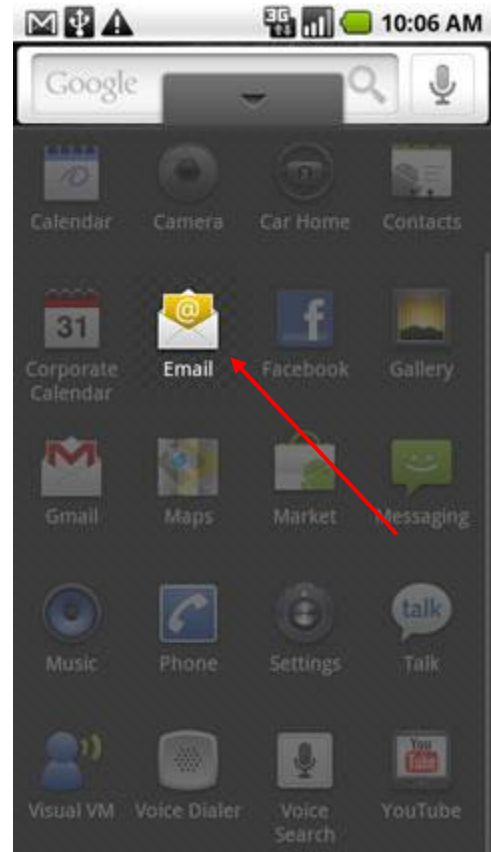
3G 10:06 AM

Google

Calendar
Camera
Car Home
Contacts

31
Corporate Calendar
Email
Facebook
Gallery

Gmail
Maps
Market
Messaging

Music
Phone
Settings
talk
Talk

Visual VM
Voice Dialer
Voice Search
You Tube
YouTube